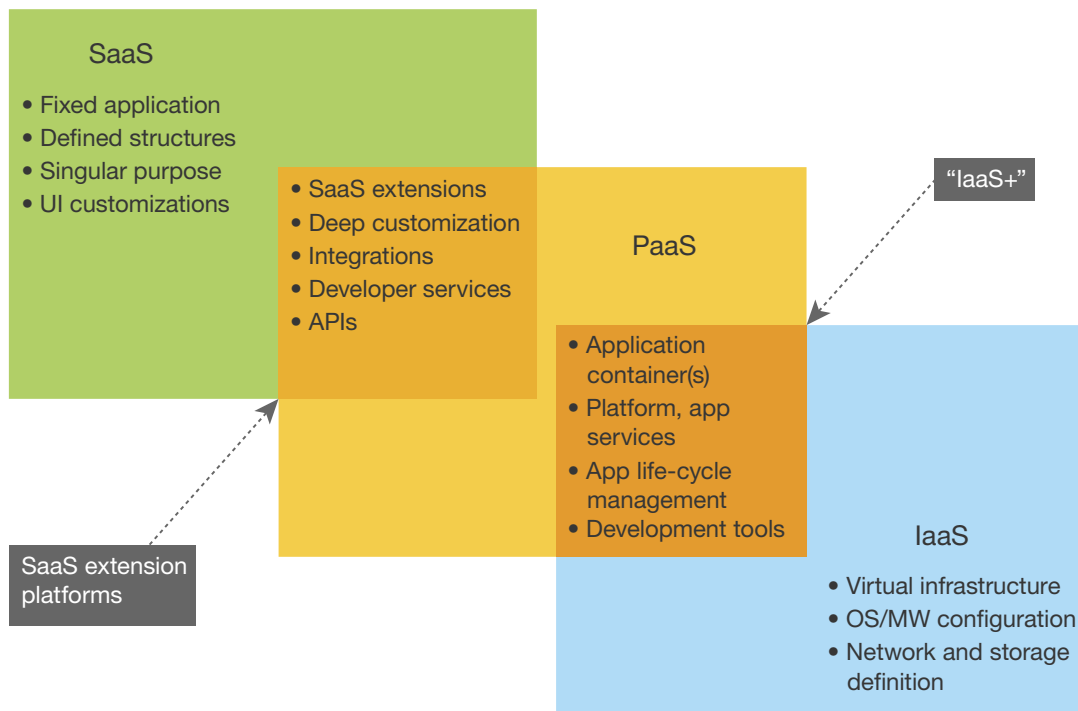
SaaS

• Fixed application
• Defined structures
• Singular purpose
• UI customizations

• SaaS extensions
• Deep customization
• Integrations
• Developer services
• APIs

PaaS

"IaaS+"

• Application container(s)
• Platform, app services
• App life-cycle management
• Development tools

SaaS extension platforms

IaaS

• Virtual infrastructure
• OS/MW configuration
• Network and storage definition